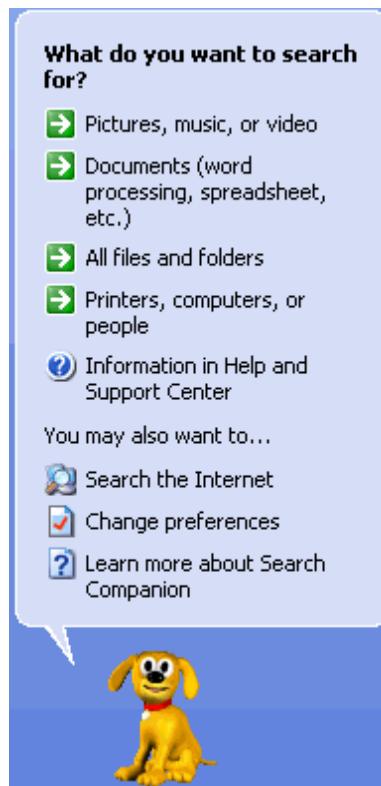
What do you want to search for?

Pictures, music, or video

Documents (word processing, spreadsheet, etc.)

All files and folders

Printers, computers, or people

Information in Help and Support Center

You may also want to...

Search the Internet

Change preferences

Learn more about Search Companion